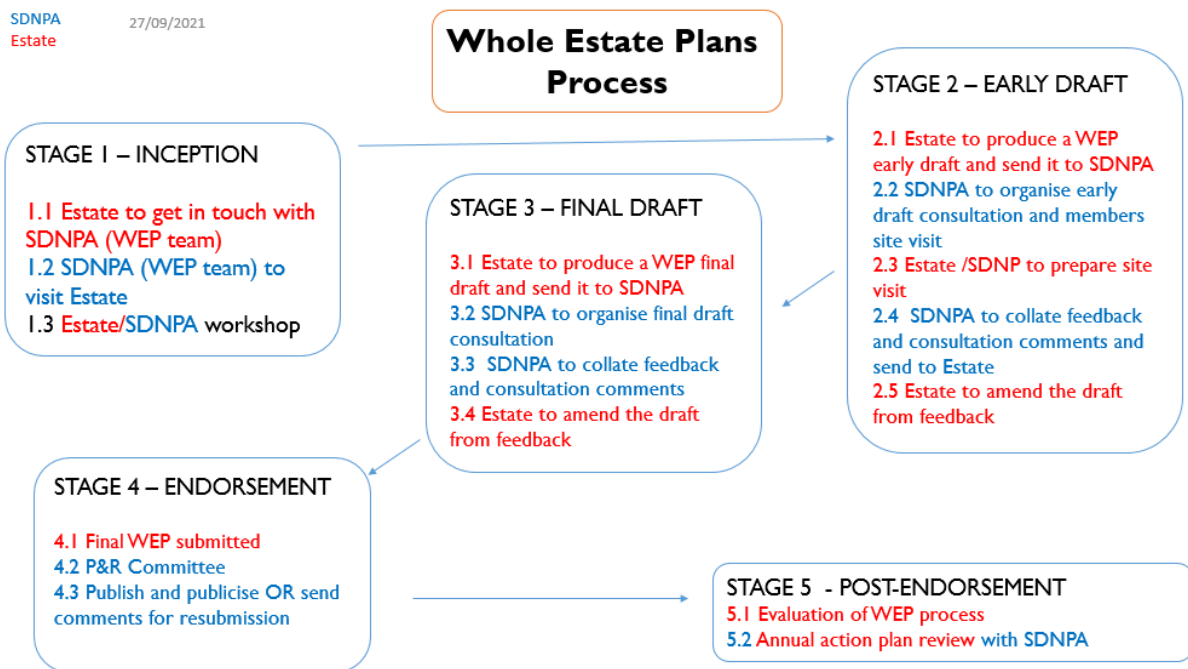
SDNPA
Estate

27/09/2021

Whole Estate Plans Process

STAGE 1 – INCEPTION

1.1 Estate to get in touch with SDNPA (WEP team)
1.2 SDNPA (WEP team) to visit Estate
1.3 Estate/SDNPA workshop

STAGE 2 – EARLY DRAFT

2.1 Estate to produce a WEP early draft and send it to SDNPA
2.2 SDNPA to organise early draft consultation and members site visit
2.3 Estate /SDNP to prepare site visit
2.4 SDNPA to collate feedback and consultation comments and send to Estate
2.5 Estate to amend the draft from feedback

STAGE 3 – FINAL DRAFT

3.1 Estate to produce a WEP final draft and send it to SDNPA
3.2 SDNPA to organise final draft consultation
3.3 SDNPA to collate feedback and consultation comments
3.4 Estate to amend the draft from feedback

STAGE 4 – ENDORSEMENT

4.1 Final WEP submitted
4.2 P&R Committee
4.3 Publish and publicise OR send comments for resubmission

STAGE 5 - POST-ENDORSEMENT
5.1 Evaluation of WEP process
5.2 Annual action plan review with SDNPA